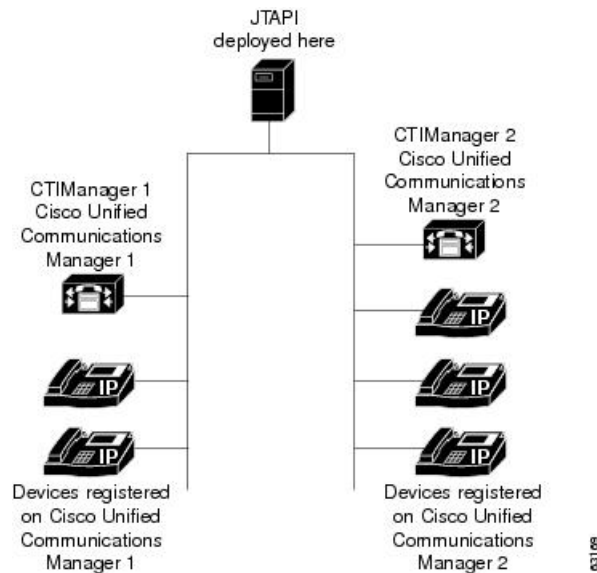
JTAPI deployed here

CTIManager 1 Cisco Unified Communications Manager 1

CTIManager 2 Cisco Unified Communications Manager 2

IP

IP

IP

IP

IP

Devices registered on Cisco Unified Communications Manager 1

Devices registered on Cisco Unified Communications Manager 2

63169